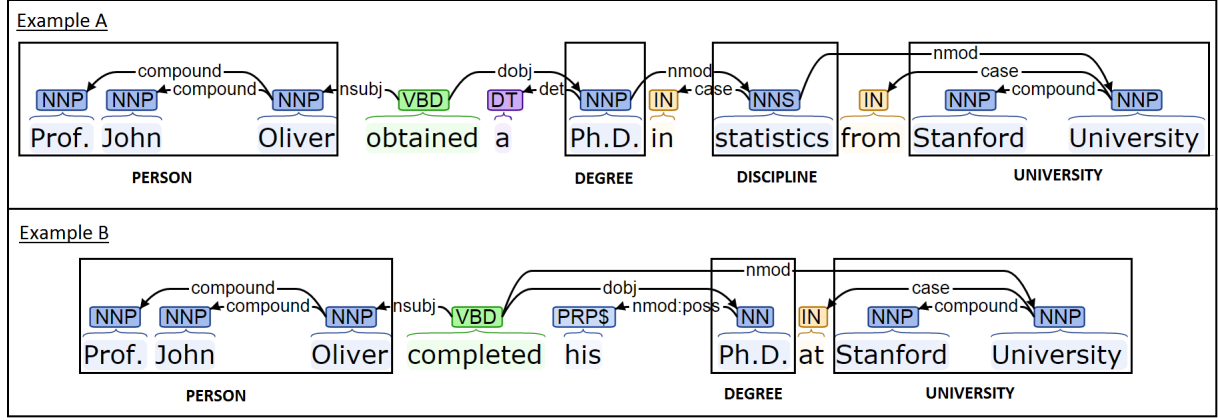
Example A

compound
compound
nsubj
dobj
det
nmod
case
nmod
case
compound

NNP NNP NNP VBD DT NNP IN NNS IN NNP NNP
Prof. John Oliver obtained a Ph.D. in statistics from Stanford University

PERSON
DEGREE
DISCIPLINE
UNIVERSITY

Example B

compound
compound
nsubj
nmod
dobj
nmod:poss
case
compound

NNP NNP NNP VBD PRP$ NN IN NNP NNP
Prof. John Oliver completed his Ph.D. at Stanford University

PERSON
DEGREE
UNIVERSITY